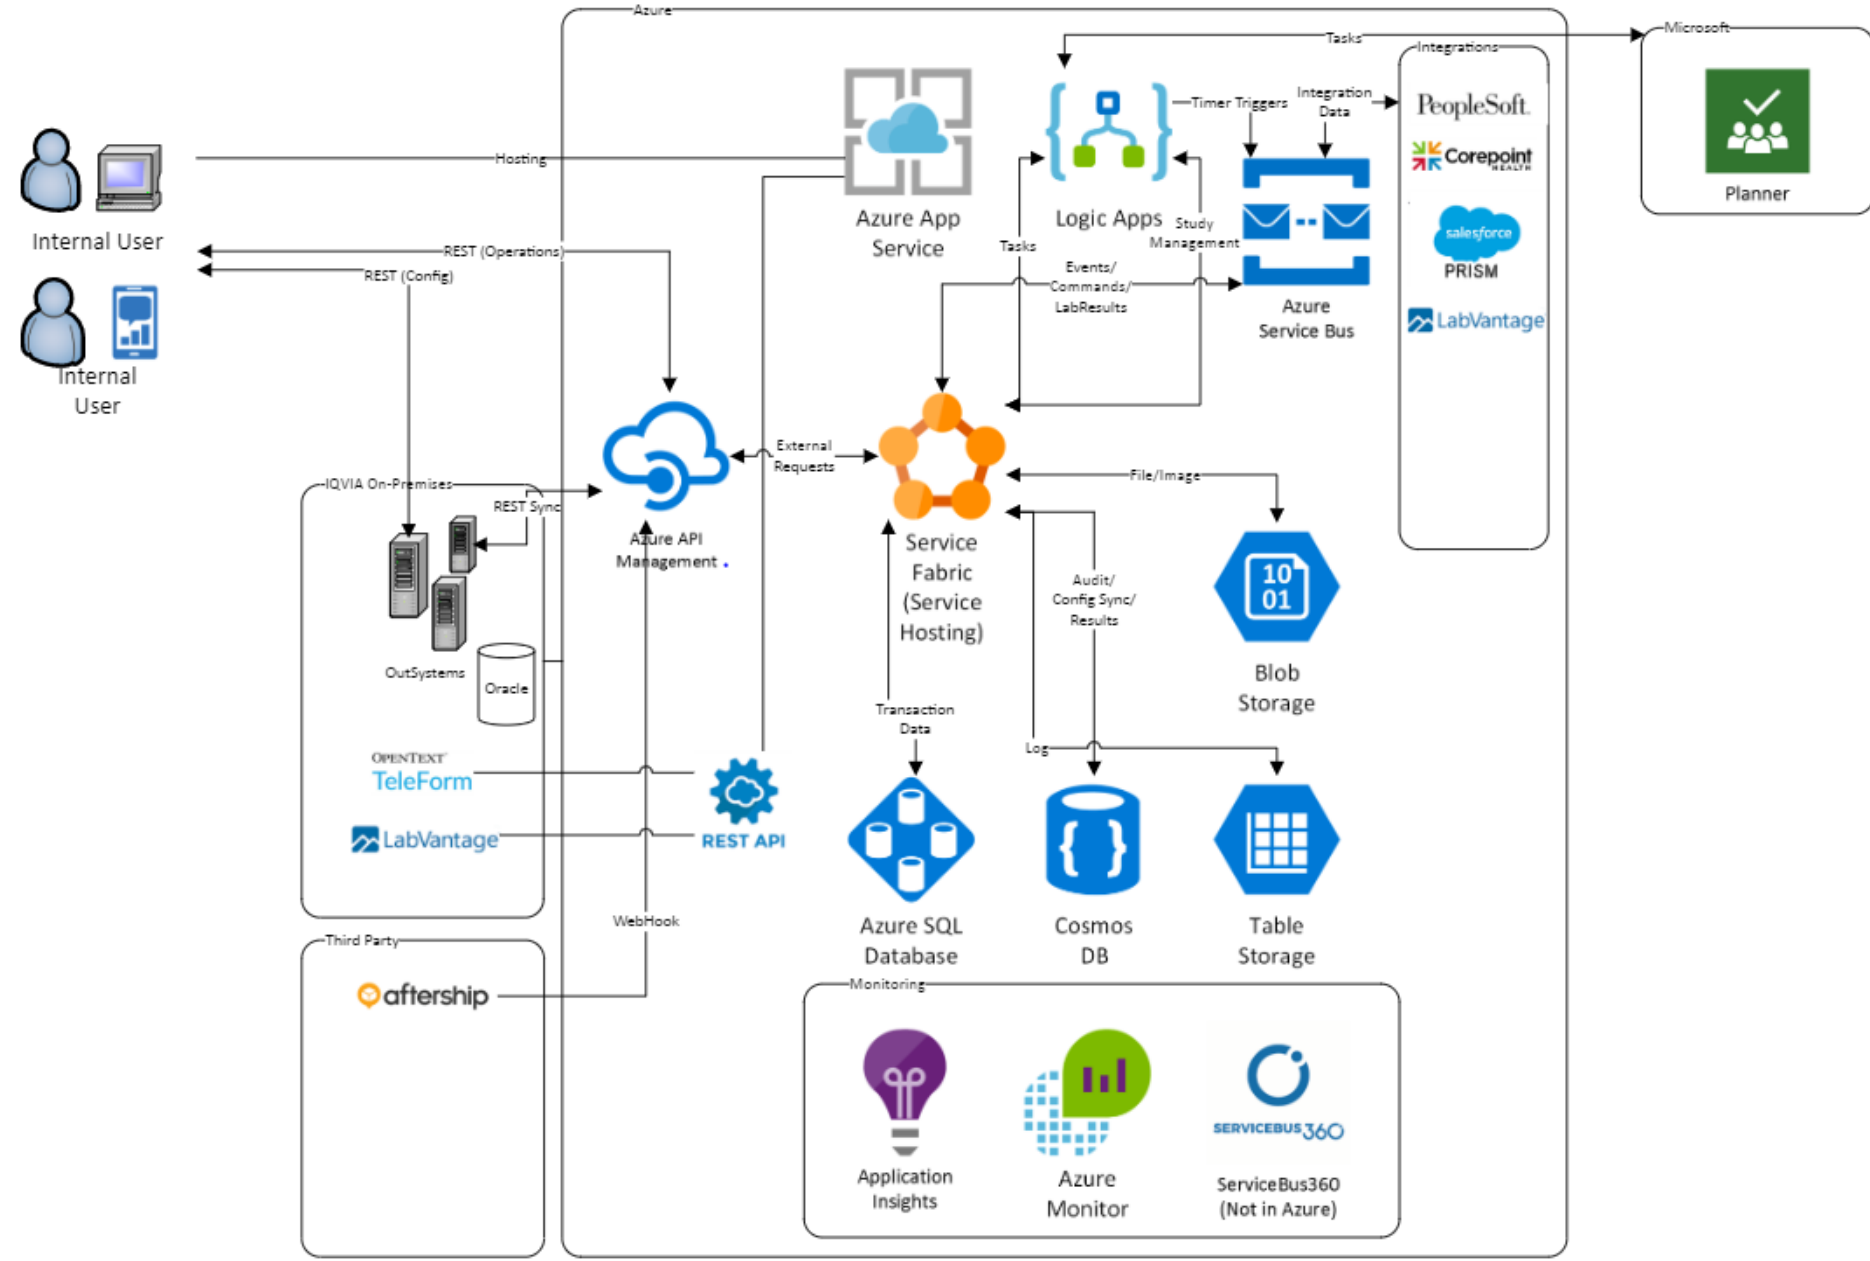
Azure

Tasks

Microsoft

Integrations

Internal User

Hosting

Azure App Service

Logic Apps

Timer Triggers

Integration Data

PeopleSoft

Corepoint HEALTH

salesforce PRISM

LabVantage

Planner

REST (Operations)

REST (Config)

Internal User

Tasks

Study Management

Events/ Commands/ LabResults

Azure Service Bus

IQVIA On-Premises

REST Sync

Azure API Management

External Requests

Service Fabric (Service Hosting)

File/Image

Audit/ Config Sync/ Results

Blob Storage

OutSystems

Oracle

OPENTEXT TeleForm

LabVantage

REST API

Transaction Data

Log

Azure SQL Database

Cosmos DB

Table Storage

WebHook

Third Party

aftership

Monitoring

Application Insights

Azure Monitor

SERVICEBUS360

ServiceBus360 (Not in Azure)